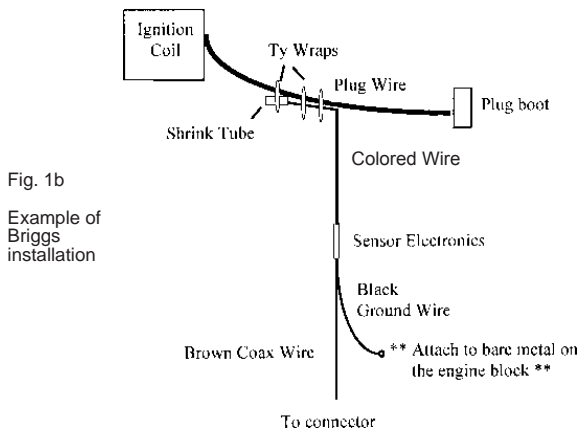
Ignition Coil

Ty Wraps

Plug Wire

Plug boot

Shrink Tube

Colored Wire

Fig. 1b

Example of Briggs installation

Sensor Electronics

Black Ground Wire

Brown Coax Wire

** Attach to bare metal on the engine block **

To connector